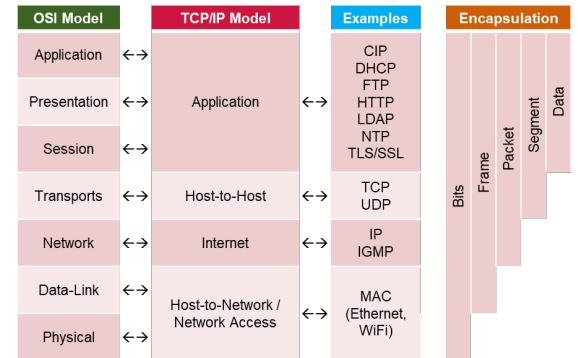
| OSI Model | | TCP/IP Model | | Examples |
|---|---|---|---|---|
| Application | ←→ | Application | ←→ | CIP DHCP FTP HTTP LDAP NTP TLS/SSL |
| Presentation | ←→ | | | |
| Session | ←→ | | | |
| Transports | ←→ | Host-to-Host | ←→ | TCP UDP |
| Network | ←→ | Internet | ←→ | IP IGMP |
| Data-Link | ←→ | Host-to-Network / Network Access | ←→ | MAC (Ethernet, WiFi) |
| Physical | ←→ | | | |

Encapsulation

Bits

Frame

Packet

Segment

Data